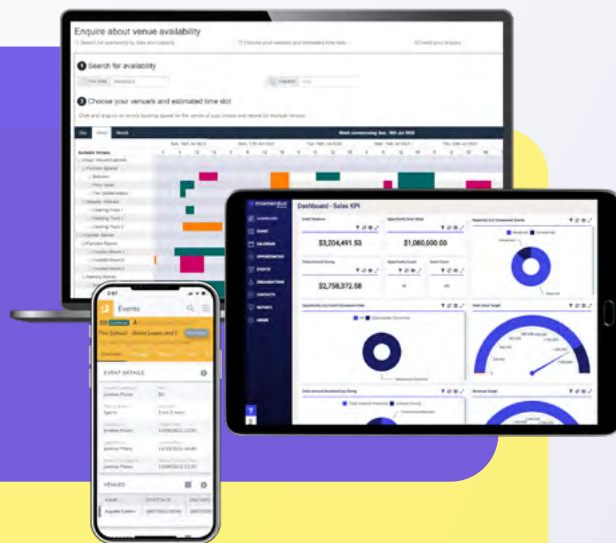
Enquire about venue availability

1 Search for availability

2 Choose your venue/s and estimated time slot

Week commencing: 16th Jul 2022

Dashboard - Sales KPI

$3,204,491.53

$1,080,000.00

$2,756,372.58

DASHBOARD
DIARY
CALENDAR
OPPORTUNITIES
EVENTS
ORGANISATIONS
CONTACTS
REPORTS
ADMIN

Events

EVENT DETAILS

VENUES